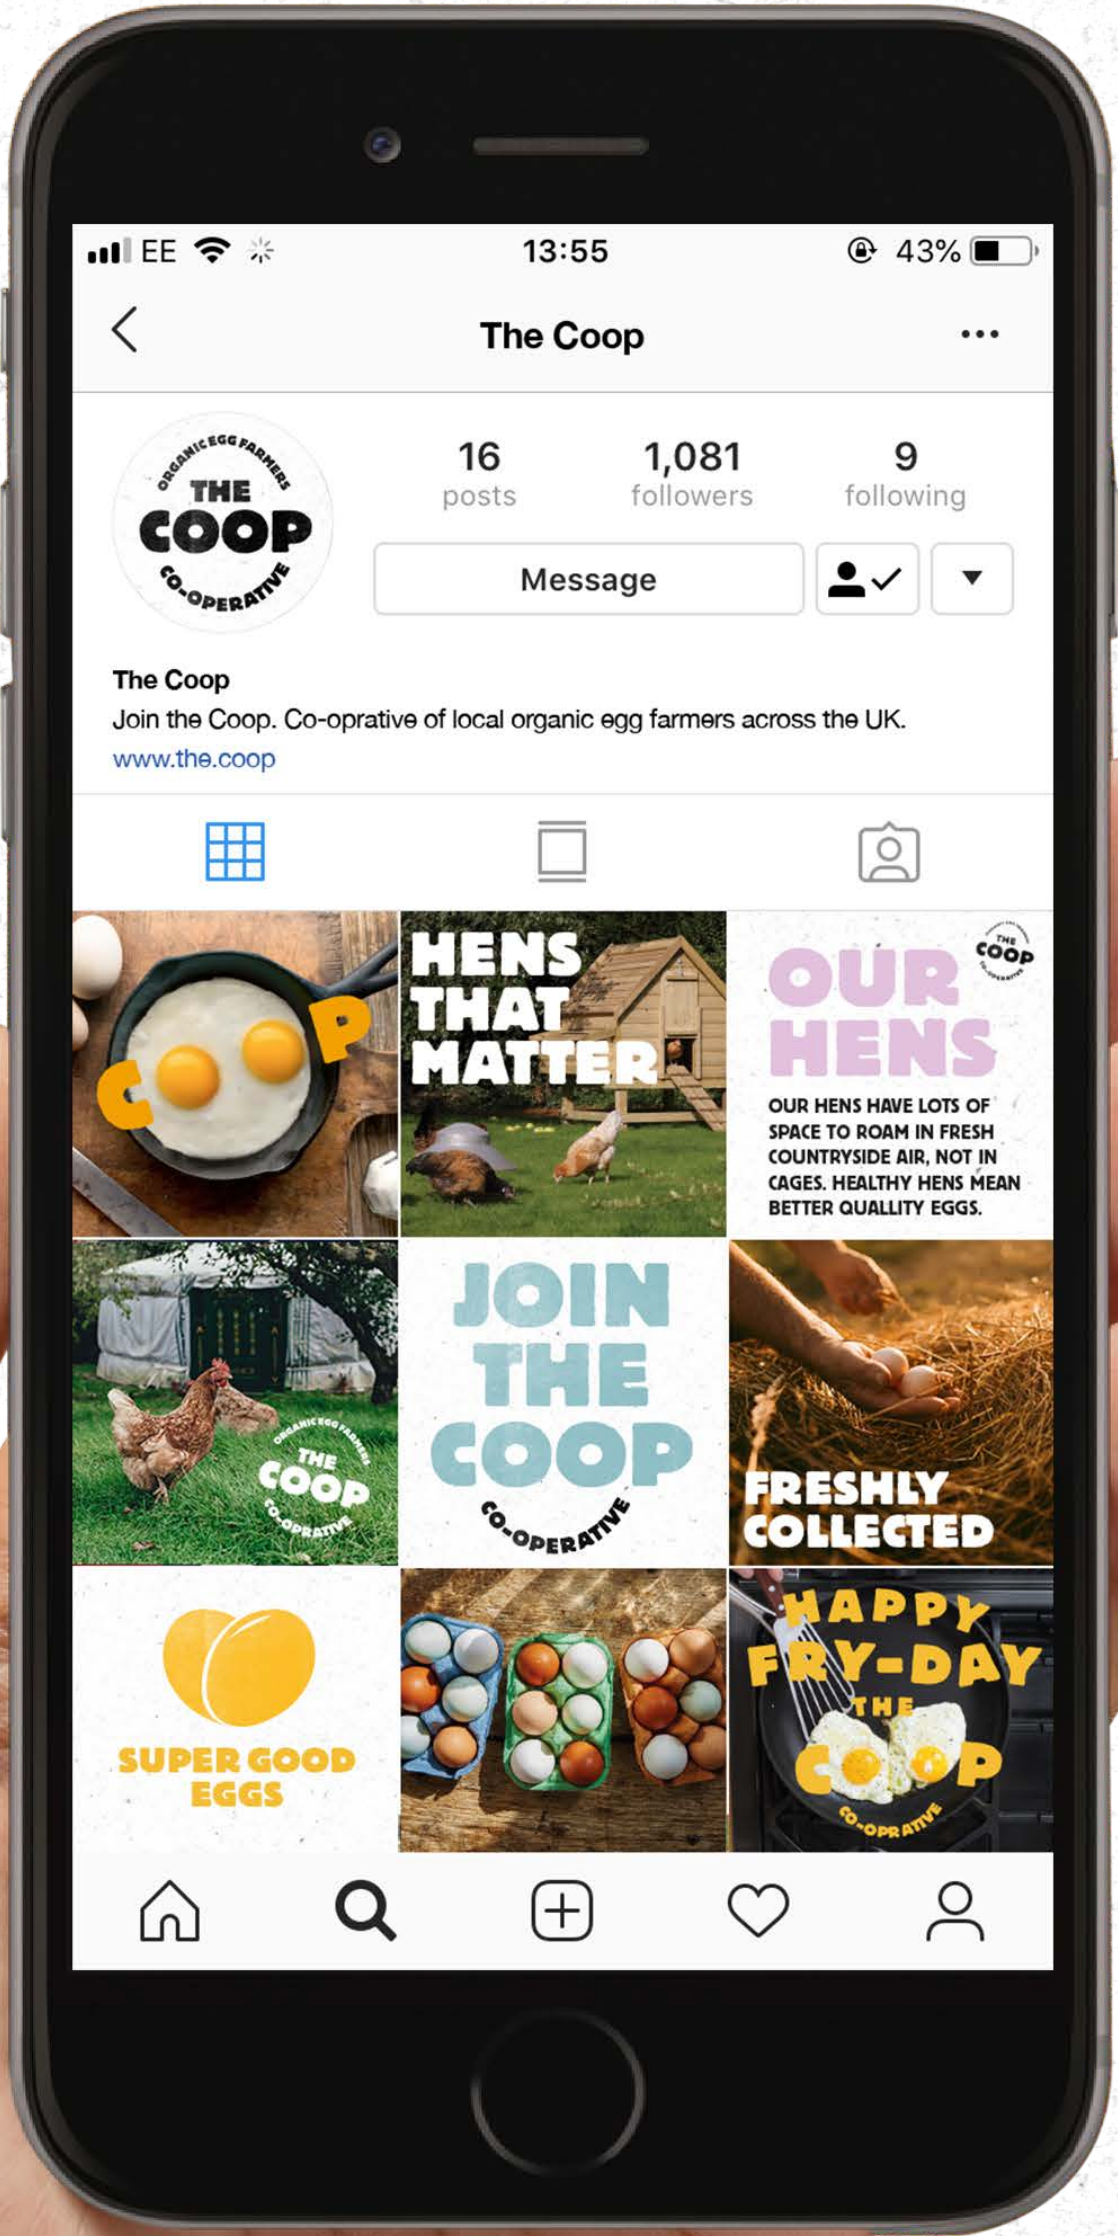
EE 13:55 43%

The Coop

ORGANIC EGG FARMERS THE COOP CO-OPERATIVE

16 posts

1,081 followers

9 following

Message

The Coop
Join the Coop. Co-oprative of local organic egg farmers across the UK.
www.the.coop

C P

HENS THAT MATTER

THE COOP

OUR HENS

OUR HENS HAVE LOTS OF SPACE TO ROAM IN FRESH COUNTRYSIDE AIR, NOT IN CAGES. HEALTHY HENS MEAN BETTER QUALLITY EGGS.

ORGANIC EGG FARMERS THE COOP CO-OPERATIVE

JOIN THE COOP CO-OPERATIVE

FRESHLY COLLECTED

SUPER GOOD EGGS

HAPPY FRY-DAY THE C P CO-OPRATIVE